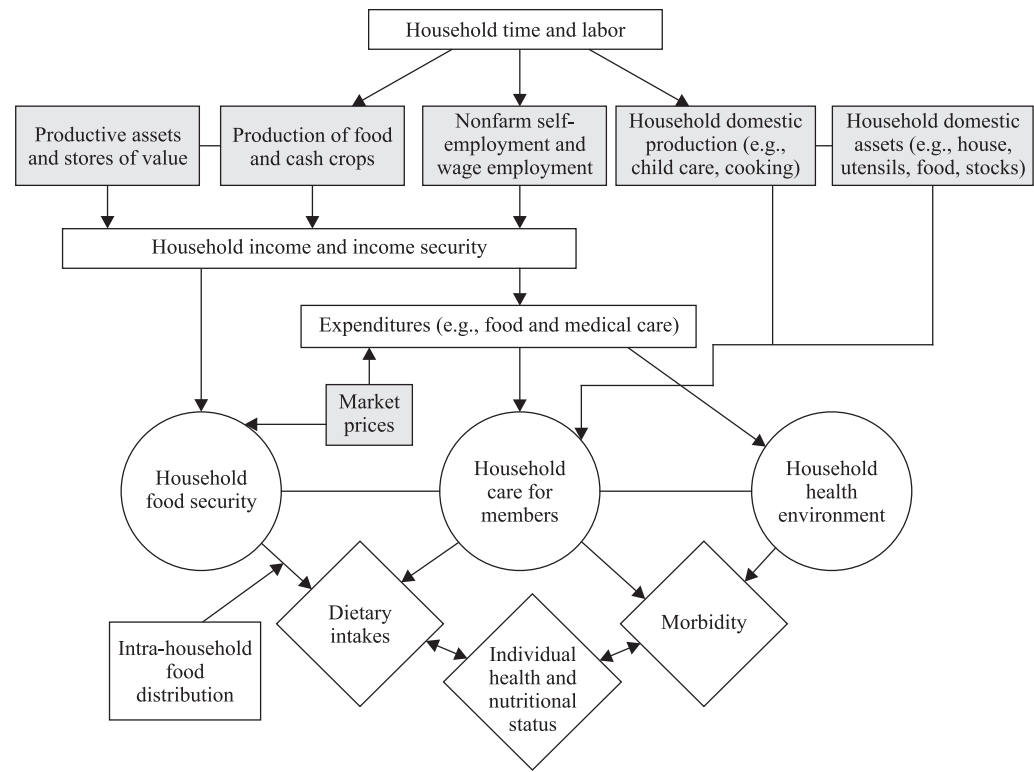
Household time and labor

Productive assets and stores of value

Production of food and cash crops

Nonfarm self-employment and wage employment

Household domestic production (e.g., child care, cooking)

Household domestic assets (e.g., house, utensils, food, stocks)

Household income and income security

Expenditures (e.g., food and medical care)

Market prices

Household food security

Household care for members

Household health environment

Dietary intakes

Morbidity

Intra-household food distribution

Individual health and nutritional status